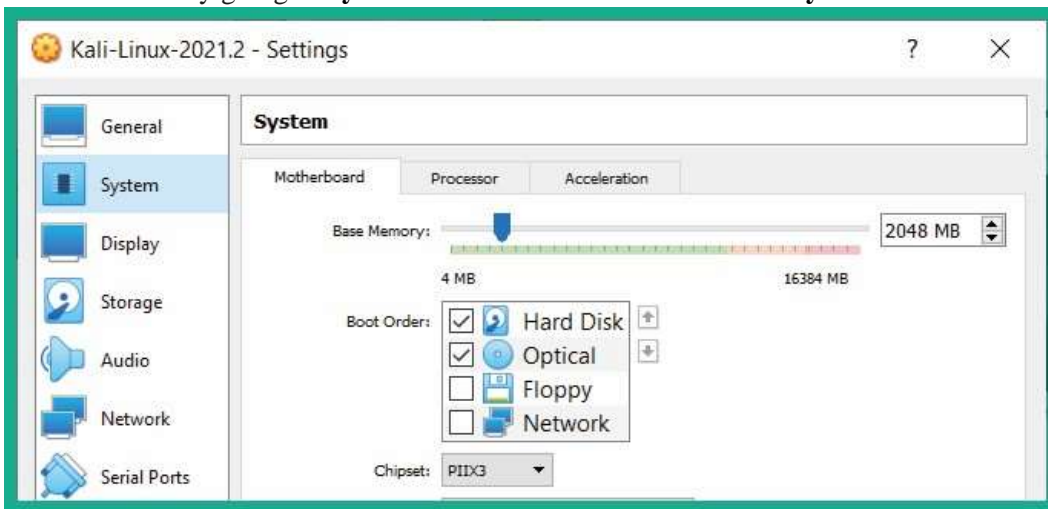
Kali-Linux-2021.2 - Settings

?

General

System

Display

Storage

Audio

Network

Serial Ports

System

Motherboard

Processor

Acceleration

Base Memory:

2048 MB

4 MB

16384 MB

Boot Order:

Hard Disk

Optical

Floppy

Network

Chipset:

PIIX3